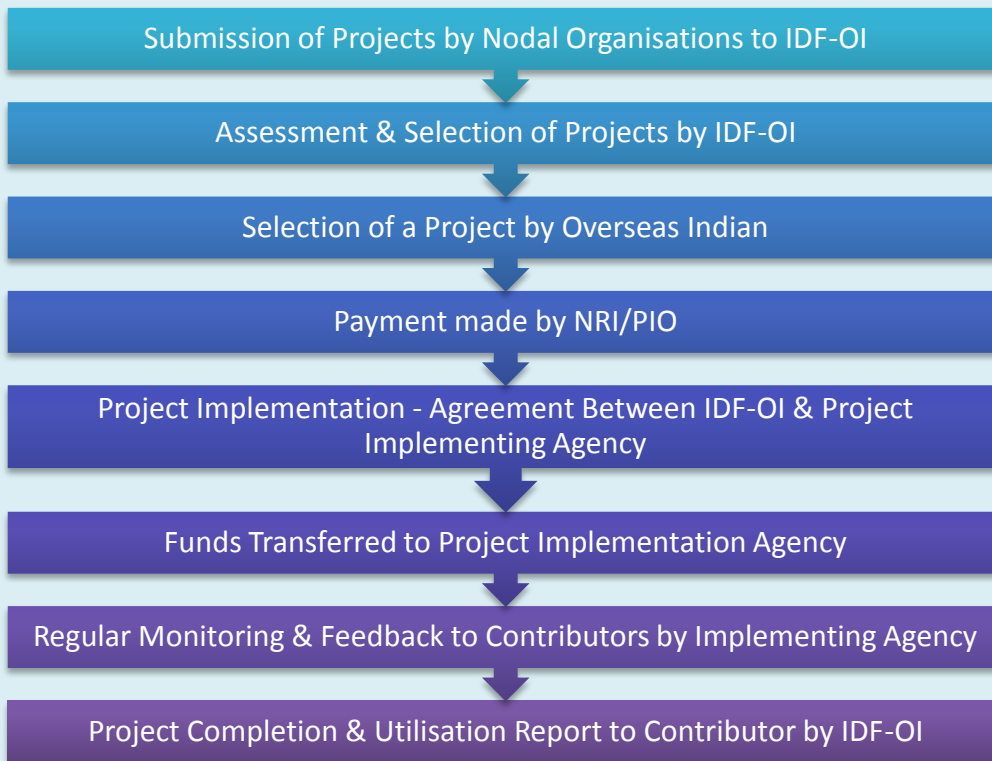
Submission of Projects by Nodal Organisations to IDF-OI

Assessment & Selection of Projects by IDF-OI

Selection of a Project by Overseas Indian

Payment made by NRI/PIO

Project Implementation - Agreement Between IDF-OI & Project Implementing Agency

Funds Transferred to Project Implementation Agency

Regular Monitoring & Feedback to Contributors by Implementing Agency

Project Completion & Utilisation Report to Contributor by IDF-OI